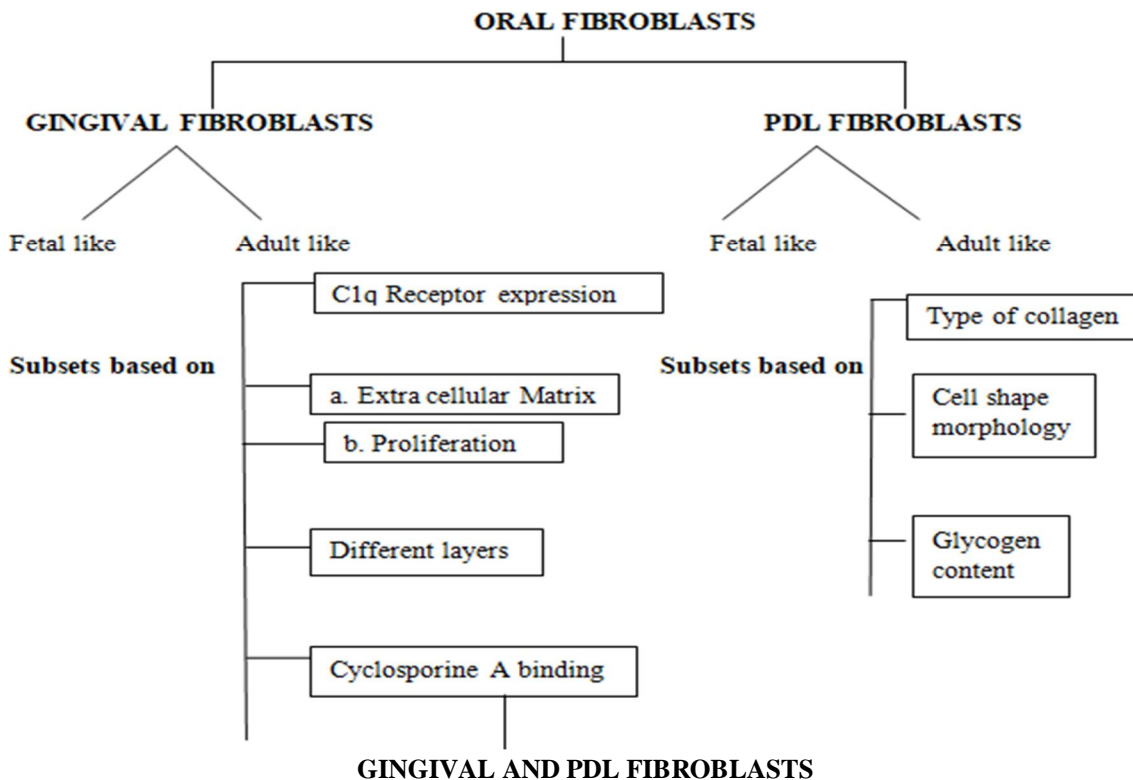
ORAL FIBROBLASTS

GINGIVAL FIBROBLASTS

PDL FIBROBLASTS

Fetal like

Adult like

Fetal like

Adult like

Subsets based on

C1q Receptor expression

a. Extra cellular Matrix

b. Proliferation

Different layers

Cyclosporine A binding

Subsets based on

Type of collagen

Cell shape morphology

Glycogen content

GINGIVAL AND PDL FIBROBLASTS